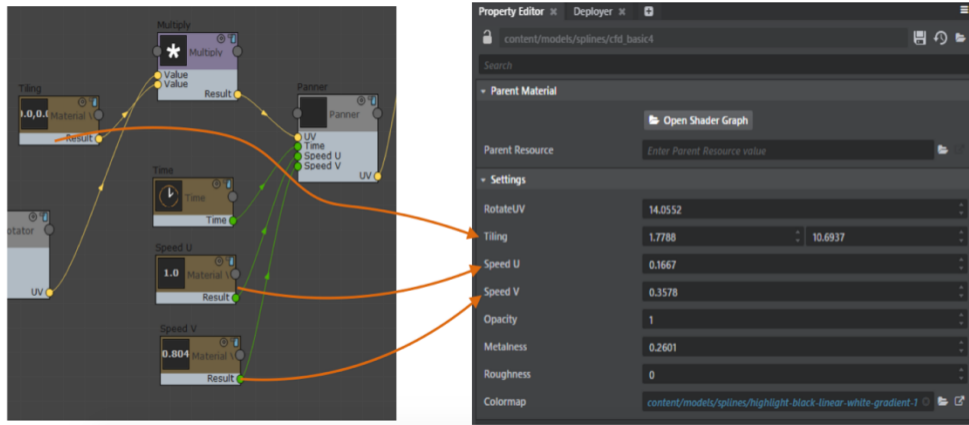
Multiply
Multiply
Value
Value
Result
Tiling
0.0,0.0
Material \
Result
Panner
Panner
UV
Time
Speed U
Speed V
UV
Time
Time
Time
otator
UV
Speed U
1.0
Material \
Result
Speed V
0.804
Material \
Result

Property Editor
Deployer
content/models/splines/cfd_basic4
Search
Parent Material
Open Shader Graph
Parent Resource
Enter Parent Resource value
Settings
RotateUV
14.0552
Tiling
1.7788
10.6937
Speed U
0.1667
Speed V
0.3578
Opacity
1
Metalness
0.2601
Roughness
0
Colormap
content/models/splines/highlight-black-linear-white-gradient-1